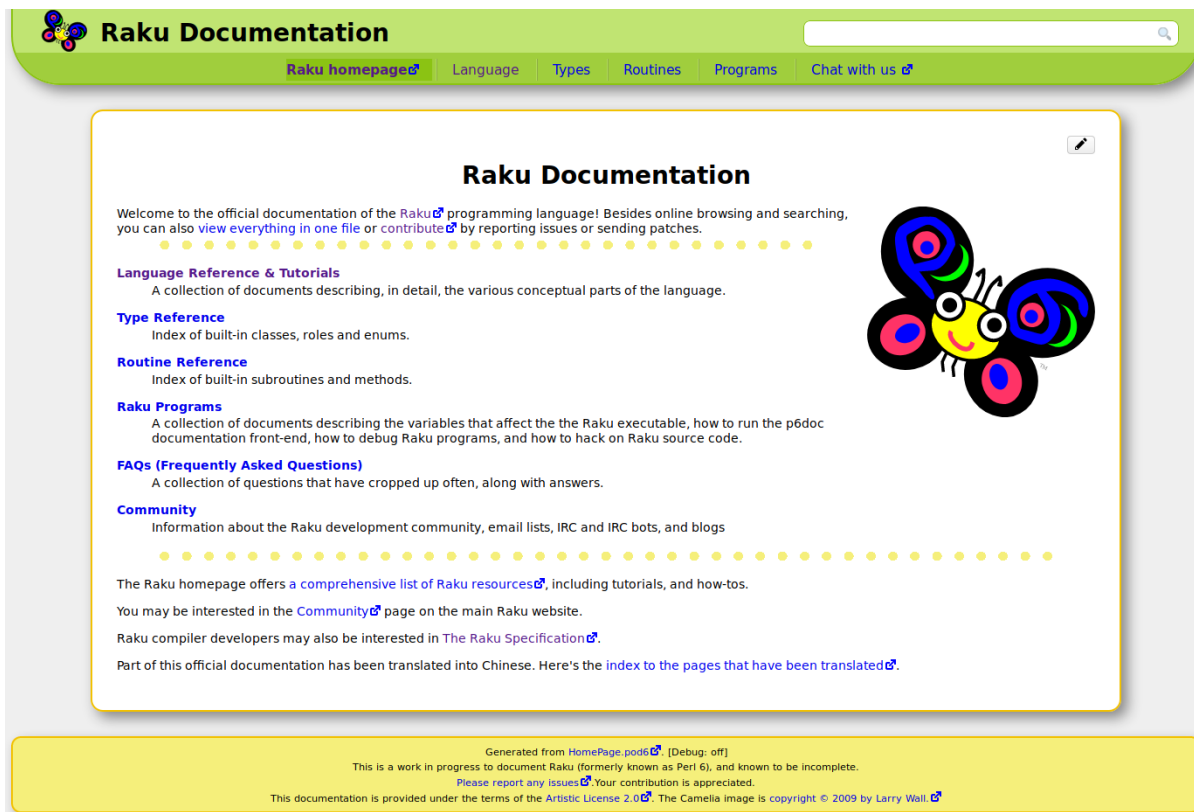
Raku Documentation

Raku homepage | Language | Types | Routines | Programs | Chat with us

Raku Documentation

Welcome to the official documentation of the Raku programming language! Besides online browsing and searching, you can also view everything in one file or contribute by reporting issues or sending patches.

Language Reference & Tutorials
A collection of documents describing, in detail, the various conceptual parts of the language.

Type Reference
Index of built-in classes, roles and enums.

Routine Reference
Index of built-in subroutines and methods.

Raku Programs
A collection of documents describing the variables that affect the the Raku executable, how to run the p6doc documentation front-end, how to debug Raku programs, and how to hack on Raku source code.

FAQs (Frequently Asked Questions)
A collection of questions that have cropped up often, along with answers.

Community
Information about the Raku development community, email lists, IRC and IRC bots, and blogs

The Raku homepage offers a comprehensive list of Raku resources, including tutorials, and how-tos.

You may be interested in the Community page on the main Raku website.

Raku compiler developers may also be interested in The Raku Specification.

Part of this official documentation has been translated into Chinese. Here's the index to the pages that have been translated.

Generated from HomePage.pod6. [Debug: off]
This is a work in progress to document Raku (formerly known as Perl 6), and known to be incomplete.
Please report any issues.Your contribution is appreciated.
This documentation is provided under the terms of the Artistic License 2.0. The Camelia image is copyright © 2009 by Larry Wall.